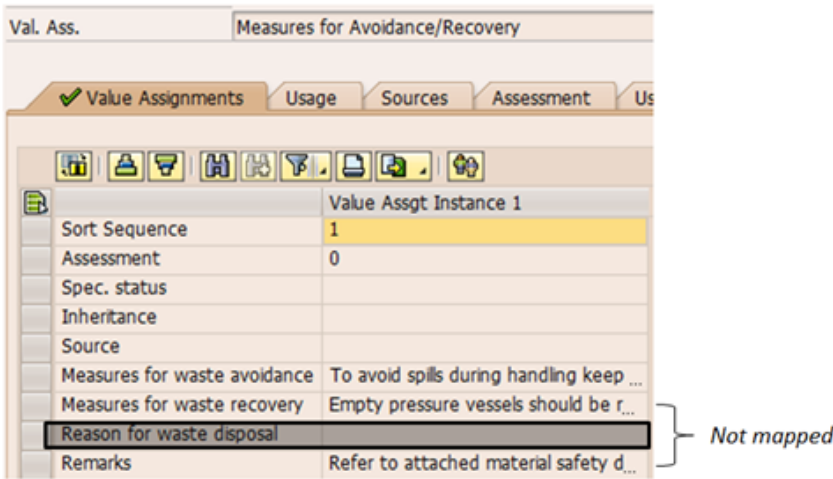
Val. Ass. Measures for Avoidance/Recovery

Value Assignments | Usage | Sources | Assessment | Us

| | Value Assgt Instance 1 |
|---|---|
| Sort Sequence | 1 |
| Assessment | 0 |
| Spec. status | |
| Inheritance | |
| Source | |
| Measures for waste avoidance | To avoid spills during handling keep ... |
| Measures for waste recovery | Empty pressure vessels should be r... |
| Reason for waste disposal | |
| Remarks | Refer to attached material safety d... |

Not mapped